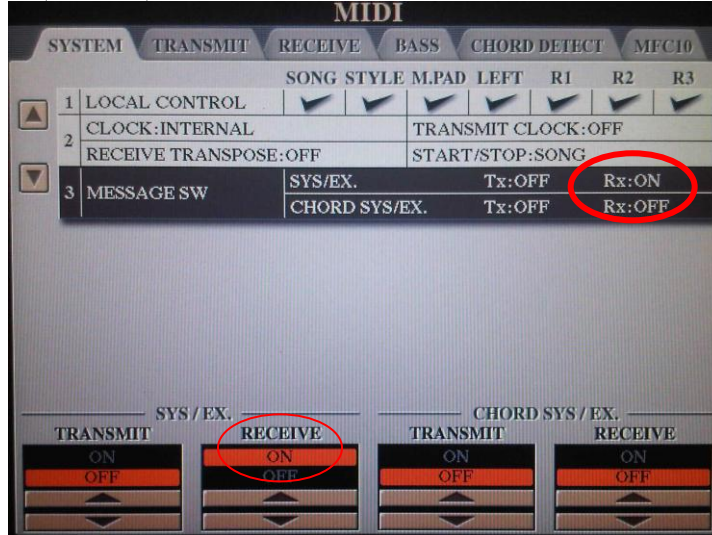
MIDI

SYSTEM | TRANSMIT | RECEIVE | BASS | CHORD DETECT | MFC10

| | | SONG | STYLE | M.PAD | LEFT | R1 | R2 | R3 |
|---|---|---|---|---|---|---|---|---|
| 1 | LOCAL CONTROL | | | | | | | |

2 CLOCK:INTERNAL | TRANSMIT CLOCK:OFF
RECEIVE TRANSPOSE:OFF | START/STOP:SONG

| 3 | MESSAGE SW | SYS/EX. | Tx:OFF | Rx:ON |
|---|---|---|---|---|
| | | CHORD SYS/EX. | Tx:OFF | Rx:OFF |

SYS / EX.
TRANSMIT
ON
OFF
RECEIVE
ON
OFF

CHORD SYS / EX.
TRANSMIT
ON
OFF
RECEIVE
ON
OFF